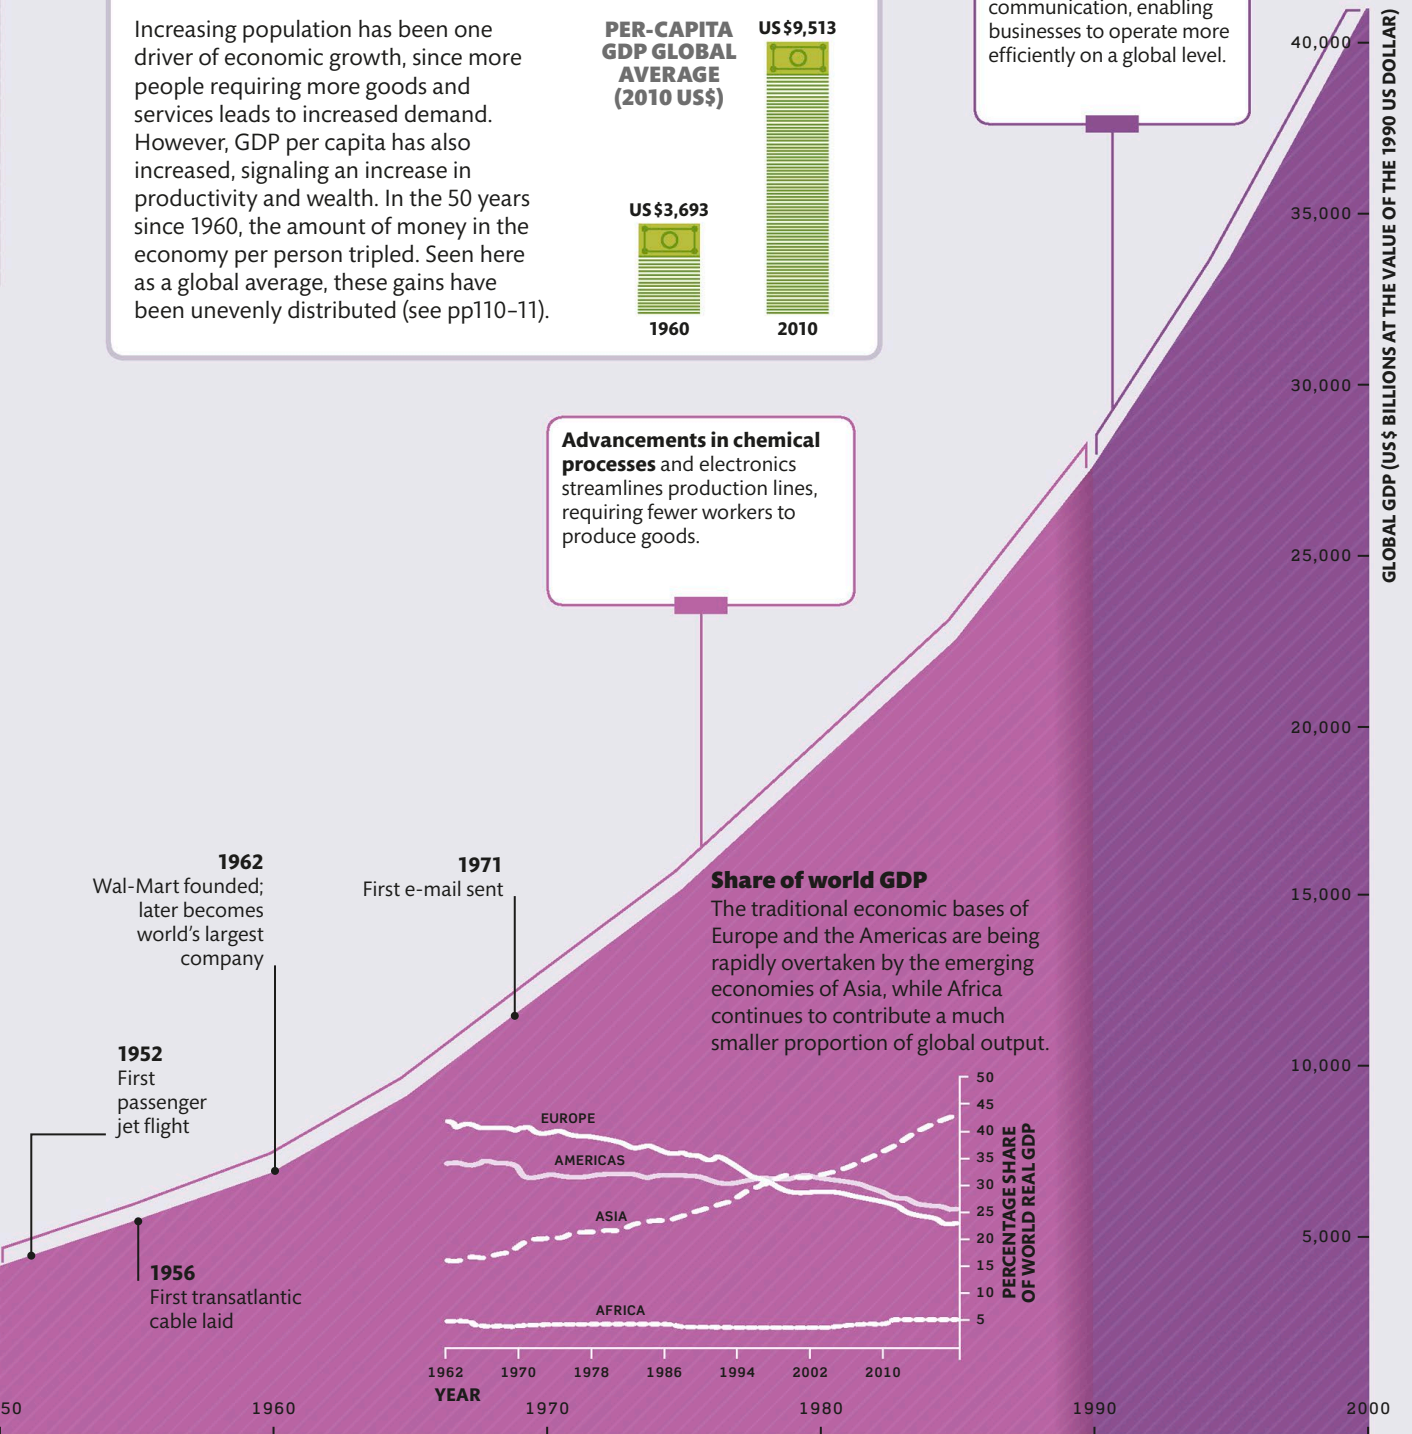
Increasing population has been one driver of economic growth, since more people requiring more goods and services leads to increased demand. However, GDP per capita has also increased, signaling an increase in productivity and wealth. In the 50 years since 1960, the amount of money in the economy per person tripled. Seen here as a global average, these gains have been unevenly distributed (see pp110–11).

PER-CAPITA GDP GLOBAL AVERAGE (2010 US$)

US$3,693
1960

US$9,513
2010

communication, enabling businesses to operate more efficiently on a global level.

Advancements in chemical processes and electronics streamlines production lines, requiring fewer workers to produce goods.

1962
Wal-Mart founded; later becomes world's largest company

1971
First e-mail sent

1952
First passenger jet flight

1956
First transatlantic cable laid

Share of world GDP
The traditional economic bases of Europe and the Americas are being rapidly overtaken by the emerging economies of Asia, while Africa continues to contribute a much smaller proportion of global output.

EUROPE
AMERICAS
ASIA
AFRICA

50
45
40
35
30
25
20
15
10
5

PERCENTAGE SHARE OF WORLD REAL GDP

1962 1970 1978 1986 1994 2002 2010
YEAR

40,000
35,000
30,000
25,000
20,000
15,000
10,000
5,000

GLOBAL GDP (US$ BILLIONS AT THE VALUE OF THE 1990 US DOLLAR)

50 1960 1970 1980 1990 2000